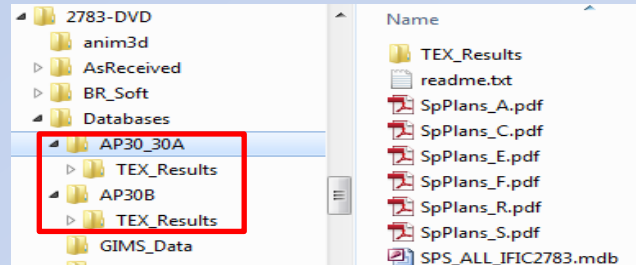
2783-DVD
anim3d
AsReceived
BR_Soft
Databases
AP30_30A
TEX_Results
AP30B
TEX_Results
GIMS_Data

Name
TEX_Results
readme.txt
SpPlans_A.pdf
SpPlans_C.pdf
SpPlans_E.pdf
SpPlans_F.pdf
SpPlans_R.pdf
SpPlans_S.pdf
SPS_ALL_IFIC2783.mdb